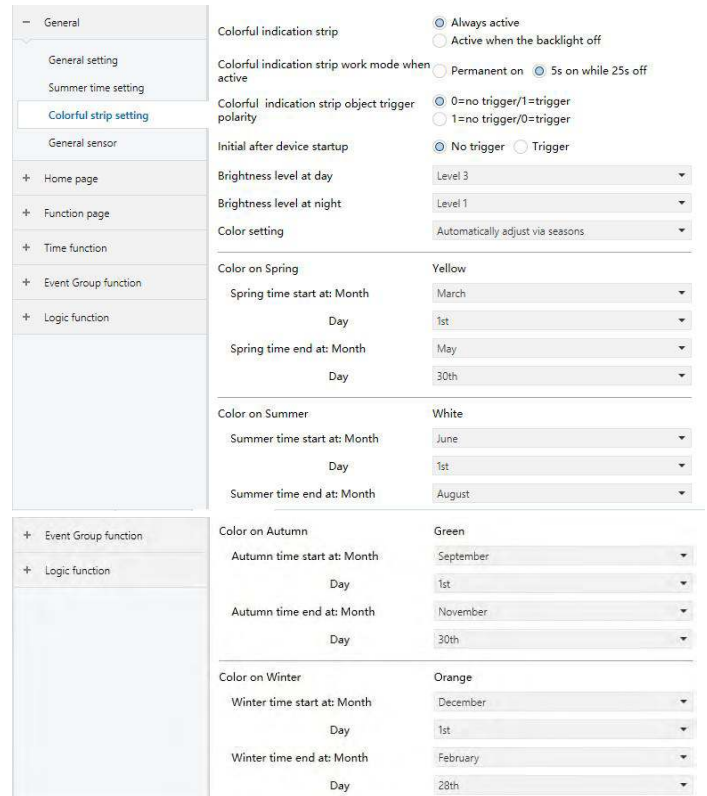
− General

General setting

Summer time setting

Colorful strip setting

General sensor

+ Home page

+ Function page

+ Time function

+ Event Group function

+ Logic function

Colorful indication strip | Always active | Active when the backlight off

Colorful indication strip work mode when active | Permanent on | 5s on while 25s off

Colorful indication strip object trigger polarity | 0=no trigger/1=trigger | 1=no trigger/0=trigger

Initial after device startup | No trigger | Trigger

Brightness level at day | Level 3

Brightness level at night | Level 1

Color setting | Automatically adjust via seasons

Color on Spring | Yellow

Spring time start at: Month | March

Day | 1st

Spring time end at: Month | May

Day | 30th

Color on Summer | White

Summer time start at: Month | June

Day | 1st

Summer time end at: Month | August

+ Event Group function

+ Logic function

Color on Autumn | Green

Autumn time start at: Month | September

Day | 1st

Autumn time end at: Month | November

Day | 30th

Color on Winter | Orange

Winter time start at: Month | December

Day | 1st

Winter time end at: Month | February

Day | 28th